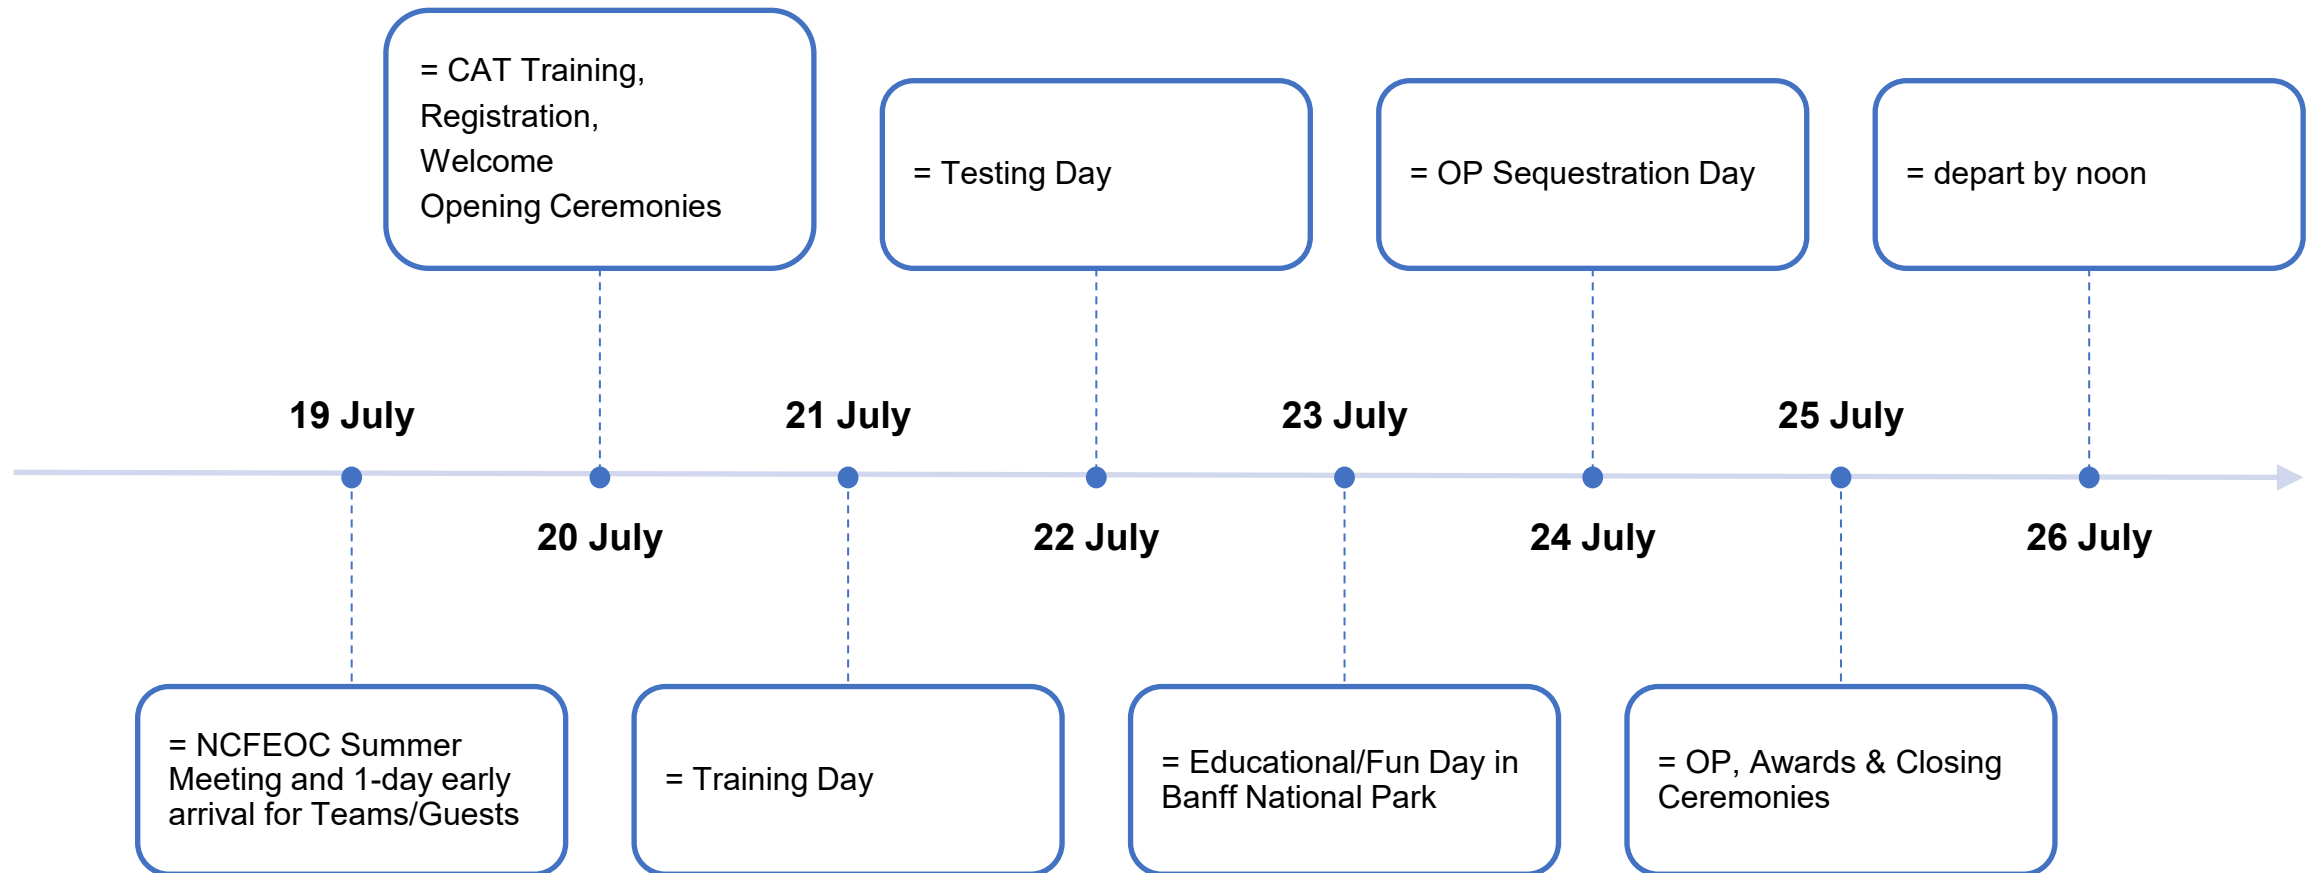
= CAT Training, Registration, Welcome Opening Ceremonies

= Testing Day

= OP Sequestration Day

= depart by noon

19 July

21 July

23 July

25 July

20 July

22 July

24 July

26 July

= NCFEOC Summer Meeting and 1-day early arrival for Teams/Guests

= Training Day

= Educational/Fun Day in Banff National Park

= OP, Awards & Closing Ceremonies